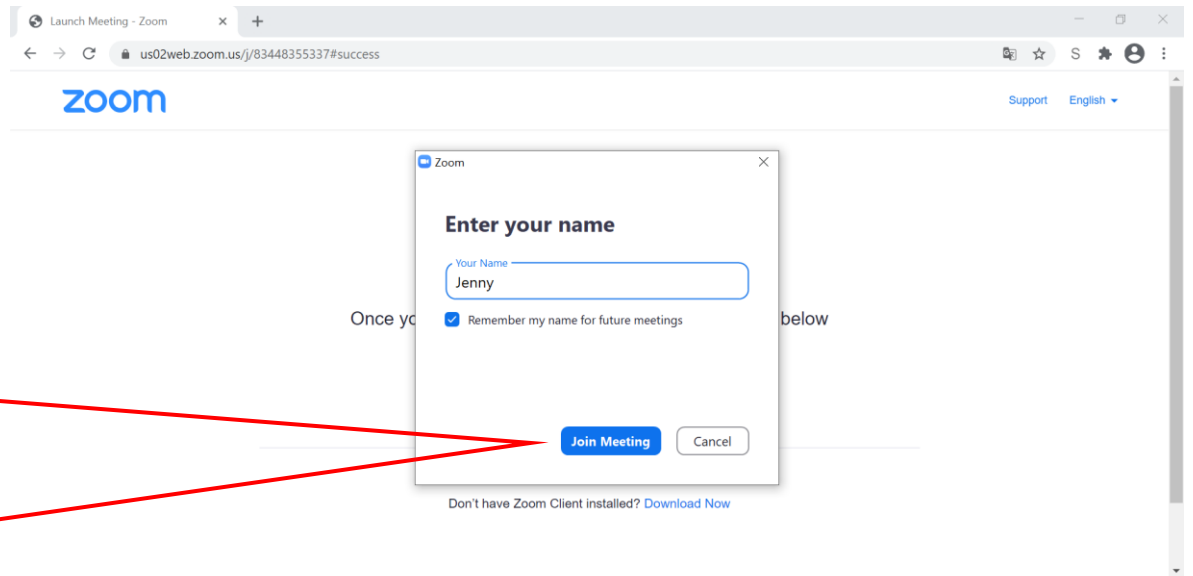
Launch Meeting - Zoom

us02web.zoom.us/j/83448355337#success

S

zoom

Support English

Zoom

Enter your name

Your Name

Jenny

Remember my name for future meetings

Once yo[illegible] below

Join Meeting Cancel

Don't have Zoom Client installed? Download Now